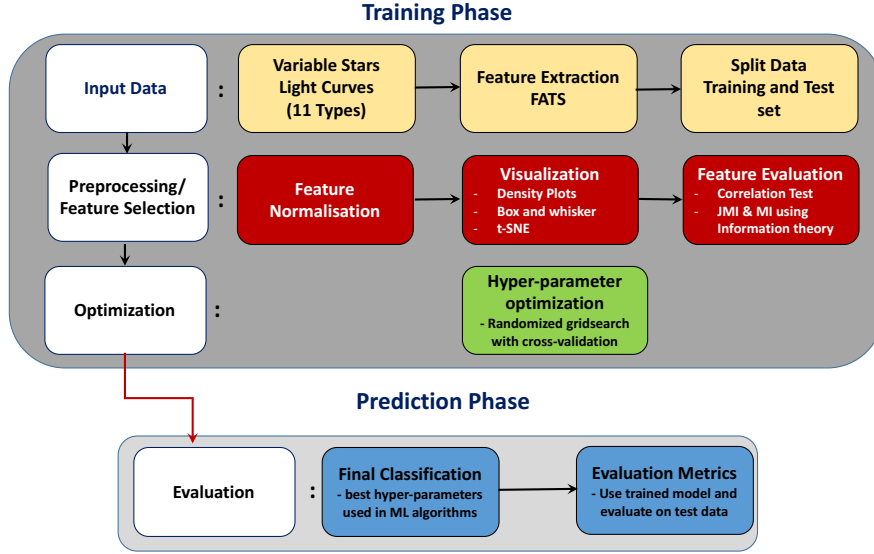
Training Phase

Input Data :

Variable Stars Light Curves (11 Types)

Feature Extraction FATS

Split Data Training and Test set

Preprocessing/ Feature Selection :

Feature Normalisation

Visualization
- Density Plots
- Box and whisker
- t-SNE

Feature Evaluation
- Correlation Test
- JMI & MI using Information theory

Optimization :

Hyper-parameter optimization
- Randomized gridsearch with cross-validation

Prediction Phase

Evaluation :

Final Classification
- best hyper-parameters used in ML algorithms

Evaluation Metrics
- Use trained model and evaluate on test data